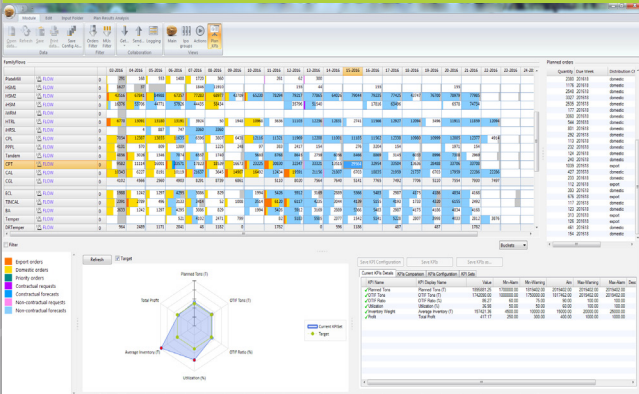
Module | Edit | Input Folder | Plan Results Analysis

Data | Filter | Collaboration

Refresh | Save | Config Au... | Orders Filter | Plan Filter | Calc | Send | Logging | Kpis | Actions | Plan KPIs

Family/Rows

01-2016 | 02-2016 | 03-2016 | 04-2016 | 05-2016 | 06-2016 | 07-2016 | 08-2016 | 09-2016 | 10-2016 | 11-2016 | 12-2016 | 13-2016 | 14-2016 | 15-2016 | 16-2016 | 17-2016 | 18-2016 | 19-2016 | 20-2016 | 21-2016 | 22-2016 | 23-2016

PlateMill | FLOW
HSML | FLOW
HSM2 | FLOW
iHSM | FLOW
hARM | FLOW
HTRL | FLOW
iHRSL | FLOW
CPL | FLOW
PPPL | FLOW
Tandem | FLOW
CRT | FLOW
CAL | FLOW
CGL | FLOW
ECL | FLOW
TRCAL | FLOW
BA | FLOW
Temper | FLOW
DRTemper | FLOW

Planned orders

Quantity | Due Week | Distribution C
2390 | 201615 | domestic
1176 | 201615 | domestic
1446 | 201615 | domestic
5327 | 201615 | domestic
2609 | 201615 | domestic
177 | 201615 | domestic
330 | 201615 | domestic
544 | 201615 | domestic
801 | 201615 | domestic
834 | 201615 | domestic
1191 | 201615 | domestic
154 | 201615 | domestic
126 | 201615 | domestic
724 | 201615 | domestic
241 | 201615 | domestic
240 | 201615 | domestic
202 | 201615 | export
427 | 201615 | domestic
211 | 201615 | domestic
157 | 201615 | domestic
282 | 201615 | export
676 | 201615 | domestic
377 | 201615 | export
201 | 201615 | domestic
145 | 201615 | domestic
269 | 201615 | domestic
152 | 201615 | domestic
173 | 201615 | domestic
180 | 201615 | domestic
109 | 201615 | domestic

Filter

Buckets

Export orders
Domestic orders
Priority orders
Contractual requests
Contractual forecasts
Non-contractual requests
Non-contractual forecasts

Refresh | Target

Planned Tons (T)
OTIF Tons (%)
OTIF Ratio (%)
Utilization (%)
Average Inventory (T)
Total Profit

Current WhSet
Target

Save KPI Configuration | Save KPIs | Save KPIs as...

Current KPIs Details | KPIs Comparison | KPIs Configuration | KPI Sets

KPI Name | KPI Display Name | Value | Min Alarm | Min Warning | Aim | Max Warning | Max Alarm
Planned Tons | Planned Tons (T) | 1985681.25 | 1700000.00 | 1816402.00 | 2019402.00 | 2019402.00 | 2019402.00
OTIF Tons | OTIF Tons (%) | 1742090.00 | 1000000.00 | 1517462.00 | 2019402.00 | 2019402.00 | 2019402.00
OTIF Ratio | OTIF Ratio (%) | 95.00 | 50.00 | 70.00 | 95.00 | 100.00 | 100.00
Utilization | Utilization (%) | 35.00 | 50.00 | 70.00 | 90.00 | 100.00 | 100.00
Inventory Weight | Average Inventory (T) | 157421.34 | 4500.00 | 10000.00 | 15000.00 | 60000.00 | 100000.00
Profit | Total Profit | 477.17 | 250.00 | 250.00 | 400.00 | 500.00 | 600.00